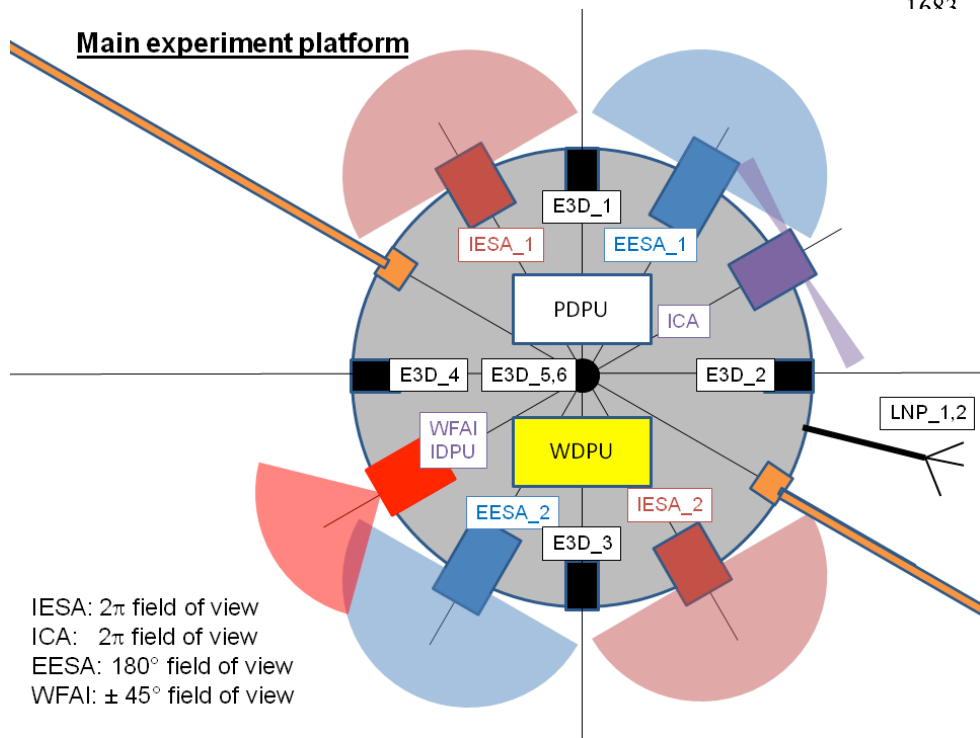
Main experiment platform

E3D_1

IESA_1

EESA_1

PDPU

ICA

E3D_4

E3D_5,6

E3D_2

LNP_1,2

WFAI IDPU

WDPU

EESA_2

IESA_2

E3D_3

IESA: $2\pi$ field of view
ICA: $2\pi$ field of view
EESA: 180° field of view
WFAI: ± 45° field of view